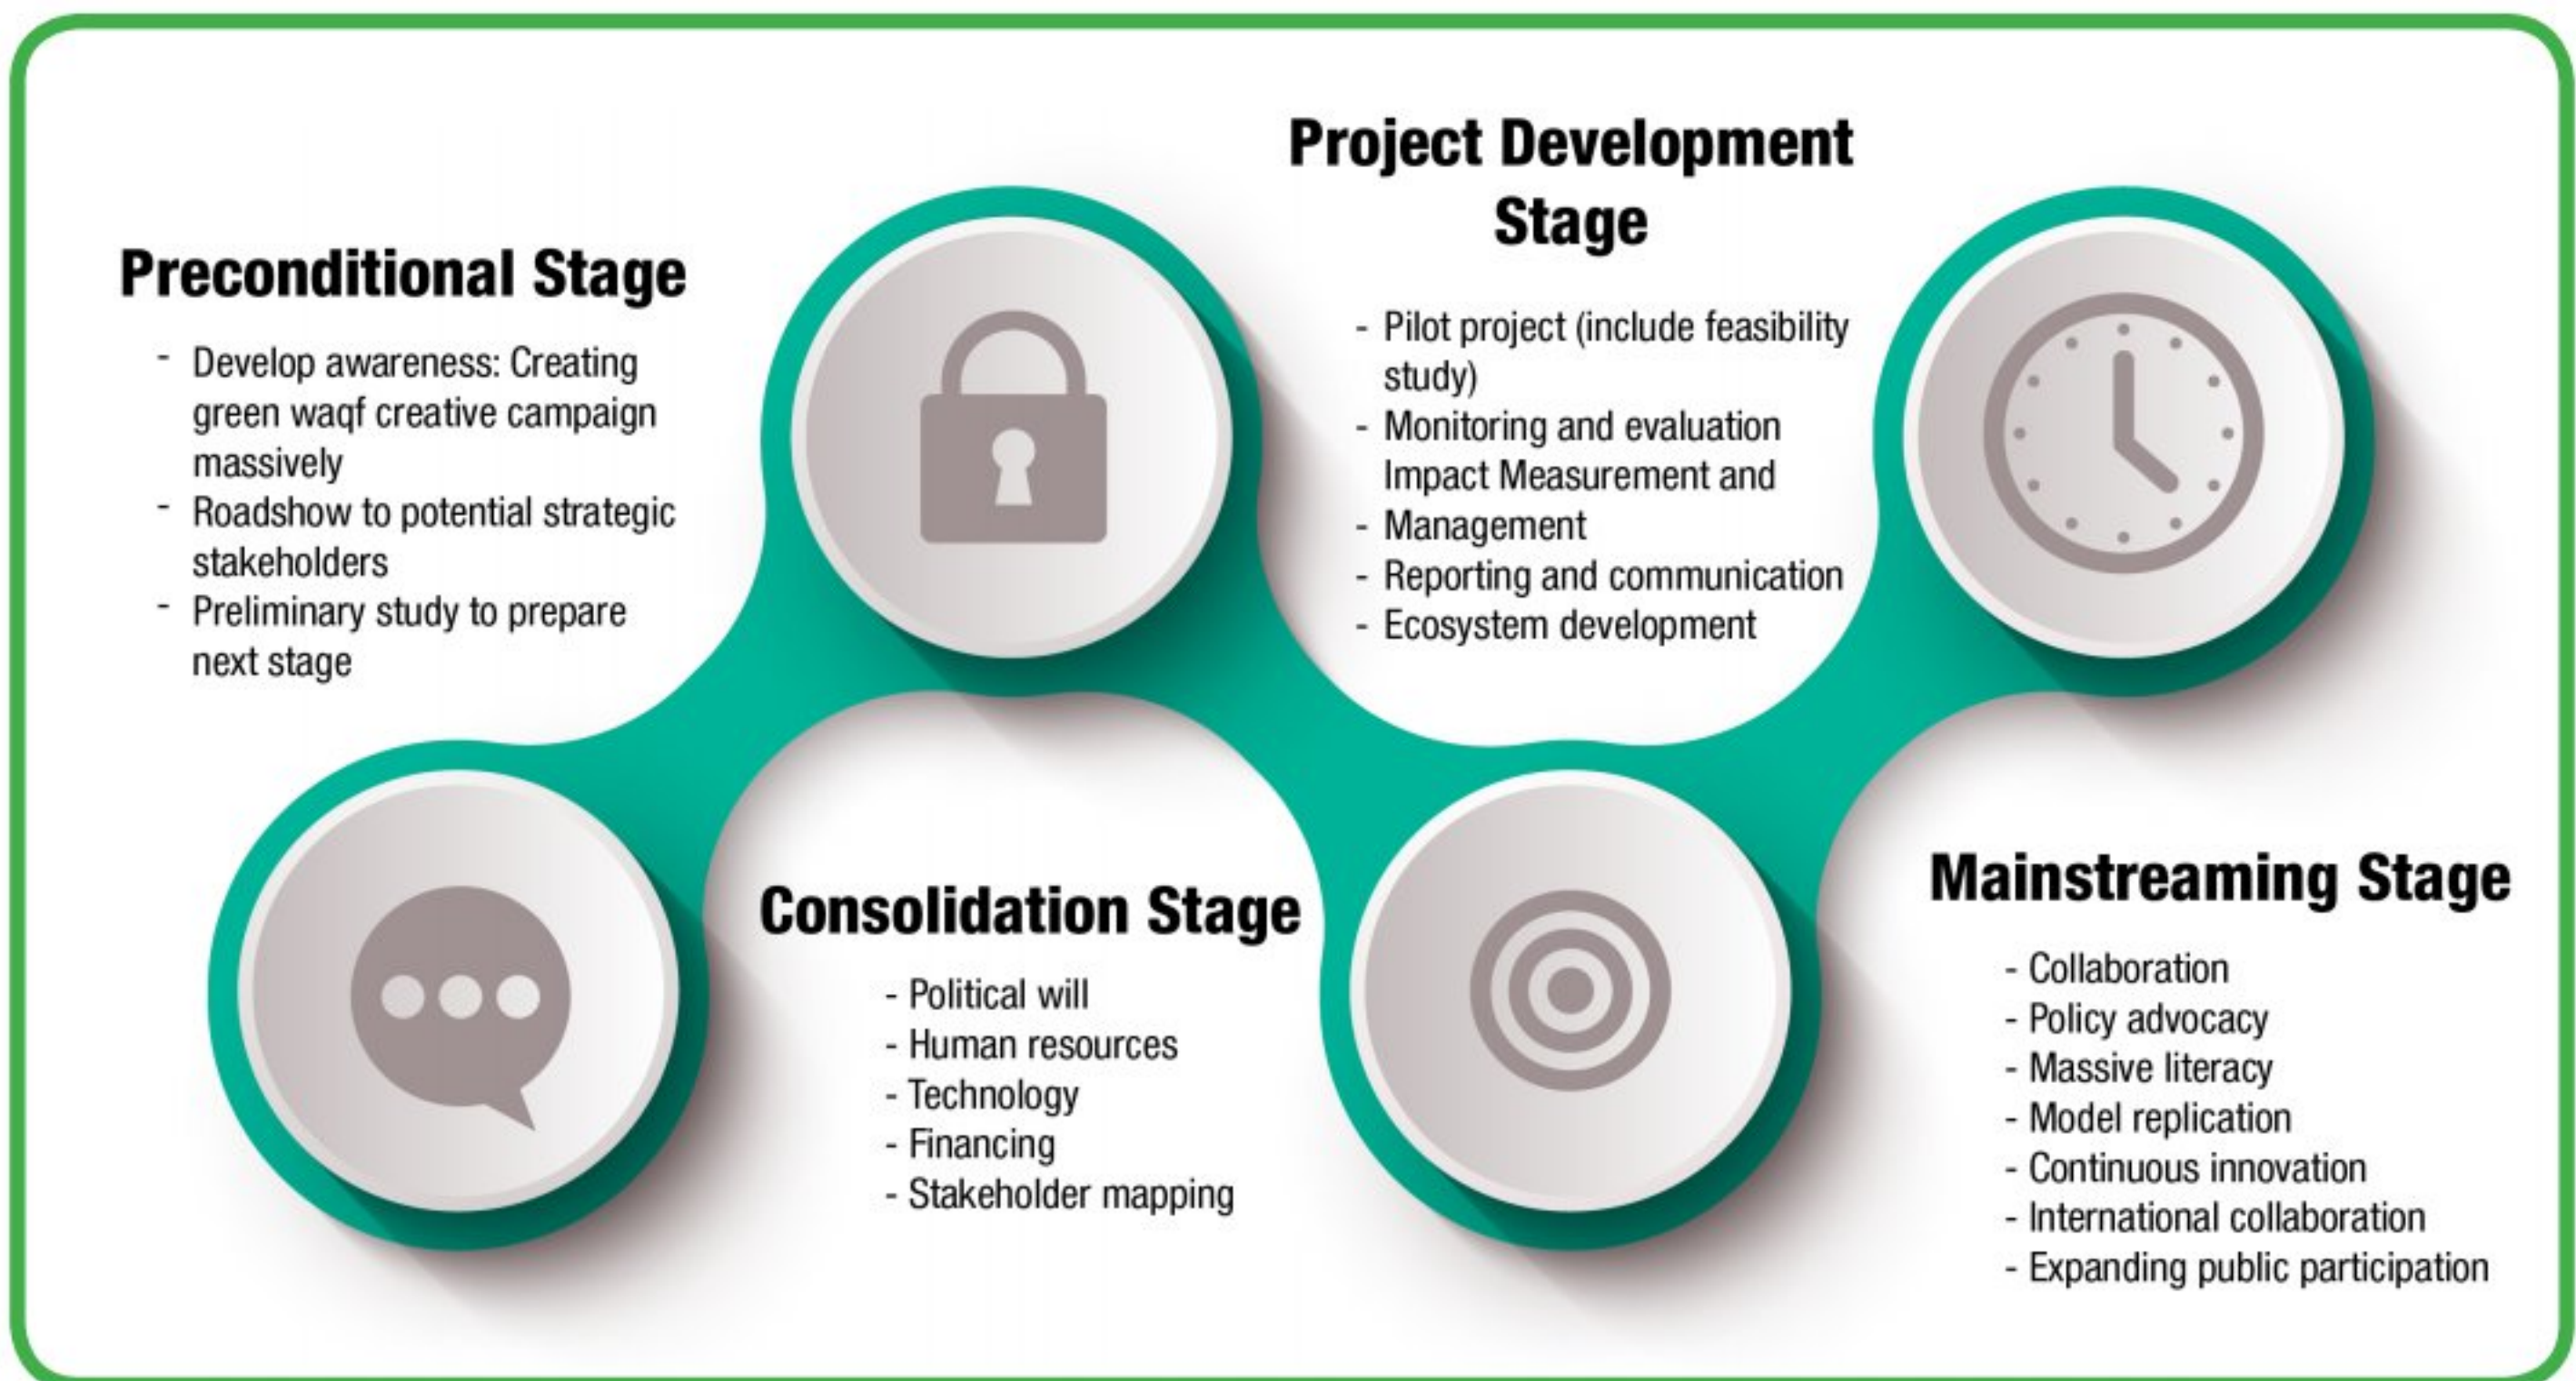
Preconditional Stage

- Develop awareness: Creating green waqf creative campaign massively
- Roadshow to potential strategic stakeholders
- Preliminary study to prepare next stage

Consolidation Stage

- Political will
- Human resources
- Technology
- Financing
- Stakeholder mapping

Project Development Stage

- Pilot project (include feasibility study)
- Monitoring and evaluation Impact Measurement and
- Management
- Reporting and communication
- Ecosystem development

Mainstreaming Stage

- Collaboration
- Policy advocacy
- Massive literacy
- Model replication
- Continuous innovation
- International collaboration
- Expanding public participation